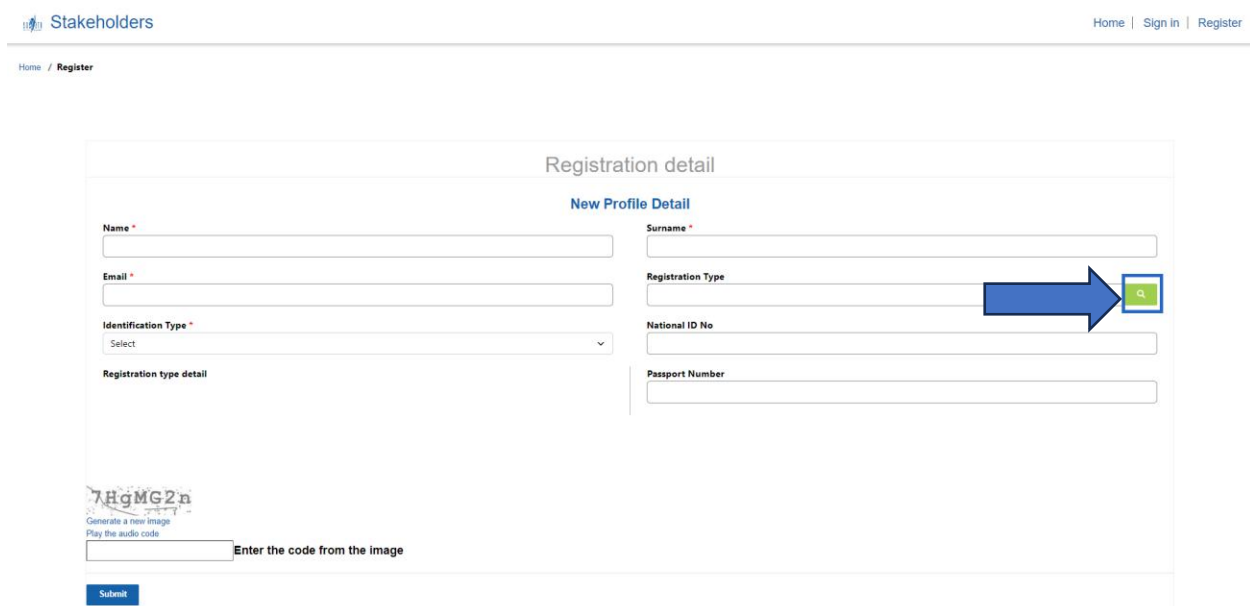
Stakeholders

Home | Sign in | Register

Home / Register

Registration detail

New Profile Detail

Name *

Surname *

Email *

Registration Type

Identification Type *

Select

National ID No

Registration type detail

Passport Number

7HgMG2n

Generate a new image

Play the audio code

Enter the code from the image

Submit